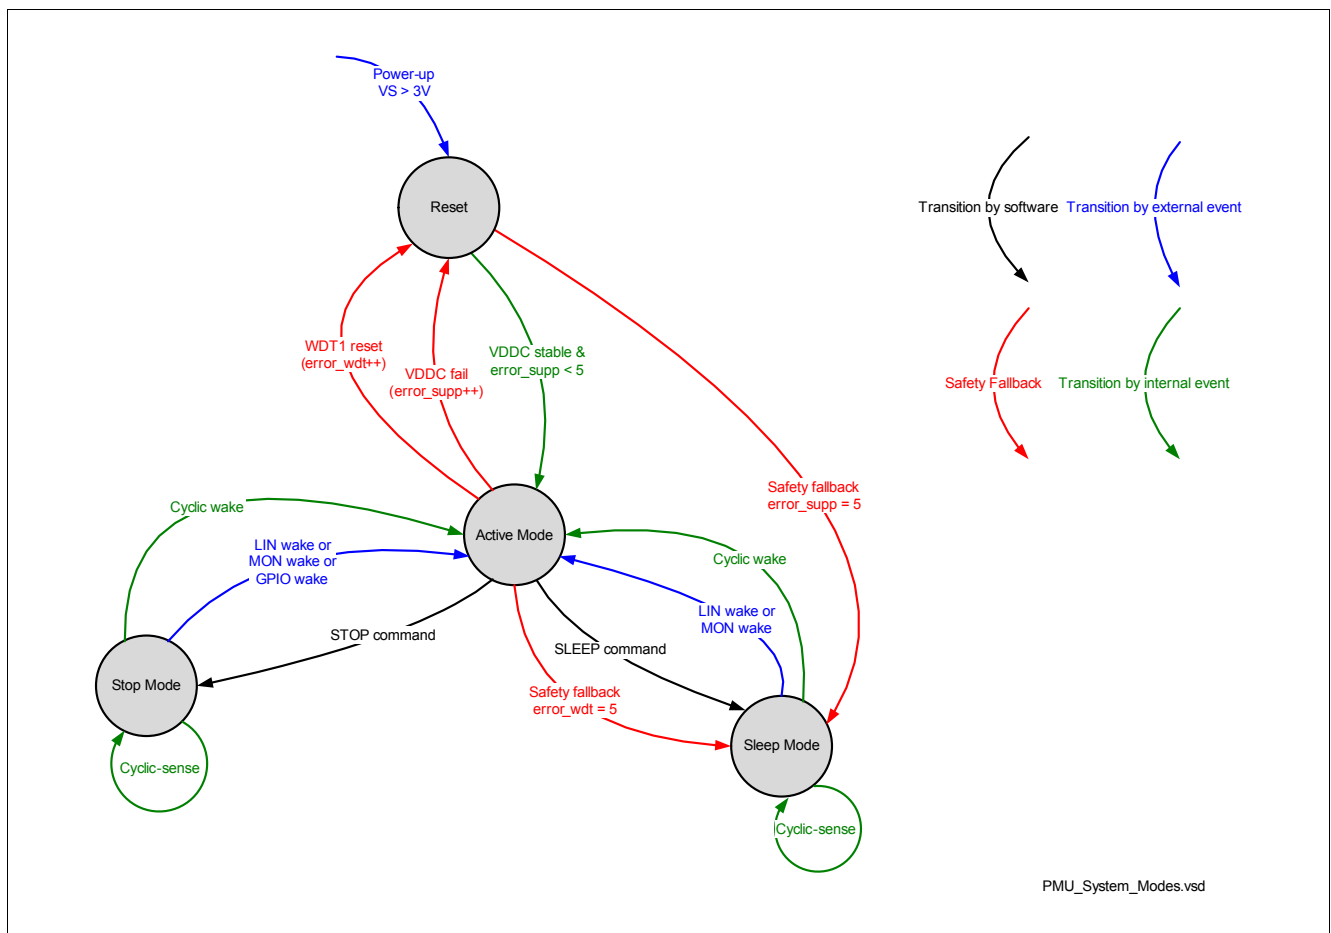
Power-up
VS > 3V

Reset

Transition by software

Transition by external event

Safety Fallback

Transition by internal event

WDT1 reset
(error_wdt++)

VDDC fail
(error_supp++)

VDDC stable &
error_supp < 5

Safety fallback
error_supp = 5

Cyclic wake

LIN wake or
MON wake or
GPIO wake

Active Mode

Cyclic wake

LIN wake or
MON wake

STOP command

SLEEP command

Stop Mode

Safety fallback
error_wdt = 5

Sleep Mode

Cyclic-sense

Cyclic-sense

PMU_System_Modes.vsd